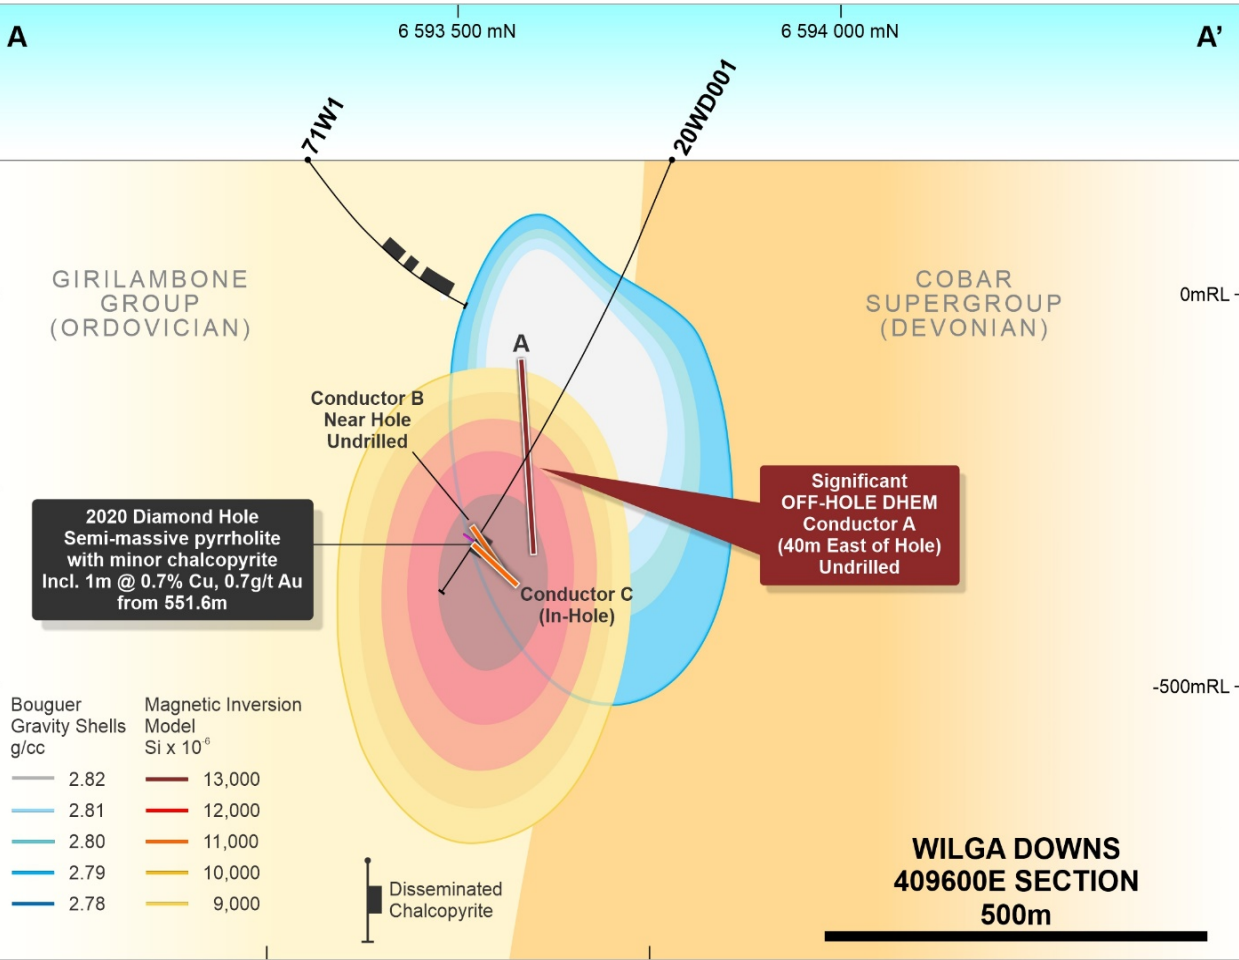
A

6 593 500 mN

6 594 000 mN

A'

71W1

20WD001

GIRILAMBONE GROUP (ORDOVICIAN)

COBAR SUPERGROUP (DEVONIAN)

0mRL

A

Conductor B Near Hole Undrilled

Significant OFF-HOLE DHEM Conductor A (40m East of Hole) Undrilled

2020 Diamond Hole Semi-massive pyrrholite with minor chalcopyrite Incl. 1m @ 0.7% Cu, 0.7g/t Au from 551.6m

Conductor C (In-Hole)

-500mRL

Bouguer Gravity Shells g/cc

| | |
|---|---|
| 2.82 | |
| 2.81 | |
| 2.80 | |
| 2.79 | |
| 2.78 | |

Magnetic Inversion Model Si x $10^{-6}$

| | |
|---|---|
| 13,000 | |
| 12,000 | |
| 11,000 | |
| 10,000 | |
| 9,000 | |

Disseminated Chalcopyrite

WILGA DOWNS 409600E SECTION

500m